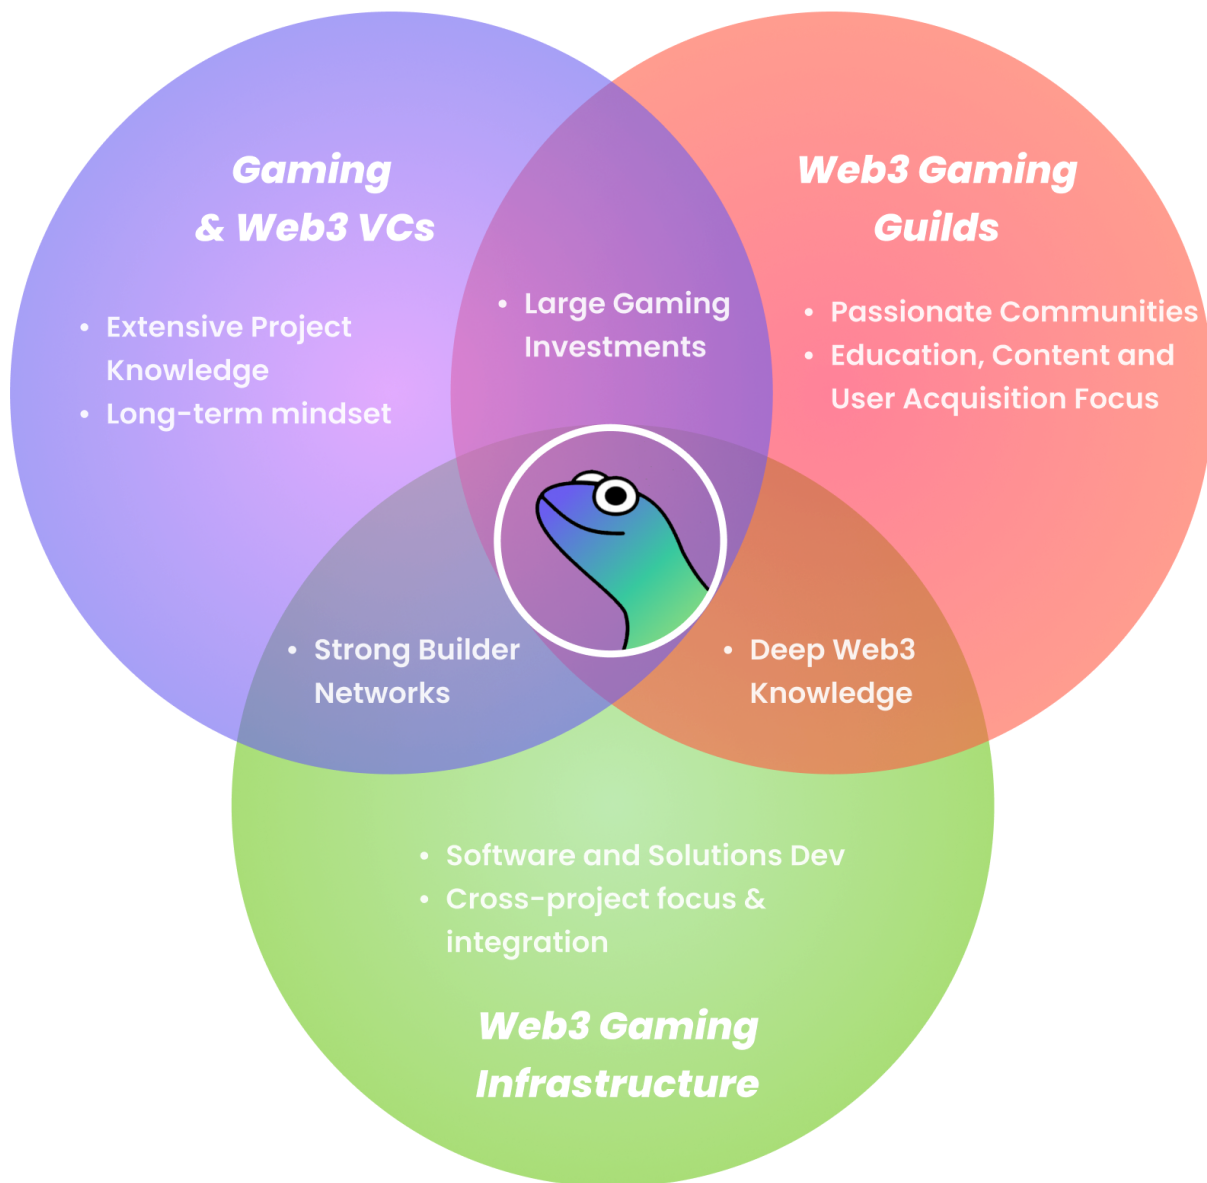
Gaming
& Web3 VCs

- Extensive Project Knowledge
- Long-term mindset

- Large Gaming Investments

Web3 Gaming
Guilds

- Passionate Communities
- Education, Content and User Acquisition Focus

- Strong Builder Networks

- Deep Web3 Knowledge

- Software and Solutions Dev
- Cross-project focus & integration

Web3 Gaming
Infrastructure